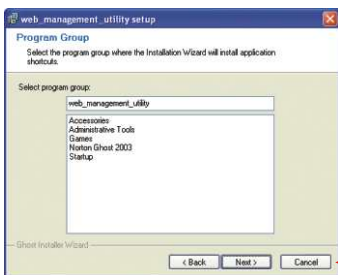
web_management_utility setup

Program Group

Select the program group where the Installation Wizard will install application shortcuts.

Select program group:

web_management_utility

Accessories
Administrative Tools
Games
Norton Ghost 2003
Startup

Ghost Installer Wizard

< Back | Next > | Cancel